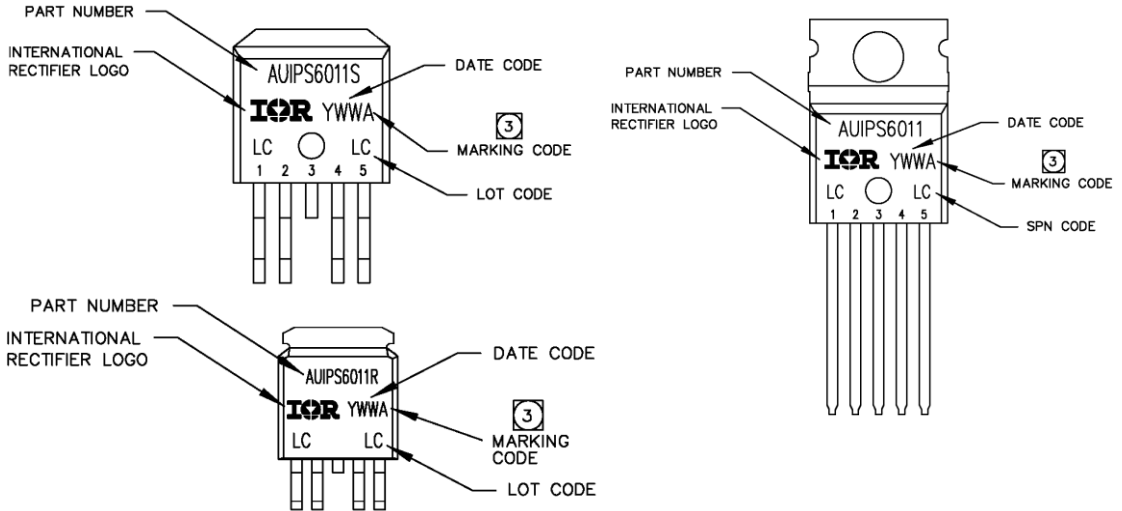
PART NUMBER
INTERNATIONAL RECTIFIER LOGO
AUIPS6011S
DATE CODE
IOR YWWA
3
MARKING CODE
LC LC
1 2 3 4 5
LOT CODE

PART NUMBER
INTERNATIONAL RECTIFIER LOGO
AUIPS6011
DATE CODE
IOR YWWA
3
MARKING CODE
LC LC
1 2 3 4 5
SPN CODE

PART NUMBER
INTERNATIONAL RECTIFIER LOGO
AUIPS6011R
DATE CODE
IOR YWWA
3
MARKING CODE
LC LC
LOT CODE